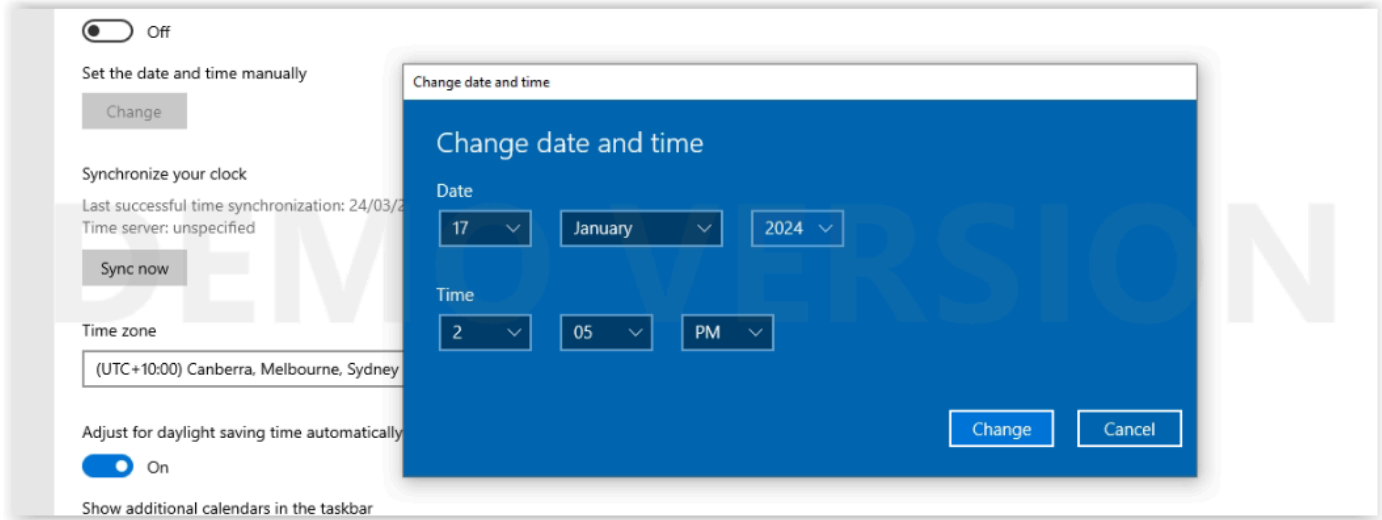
Off

Set the date and time manually

Change

Synchronize your clock

Last successful time synchronization: 24/03/2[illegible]

Time server: unspecified

Sync now

Time zone

(UTC+10:00) Canberra, Melbourne, Sydney

Adjust for daylight saving time automatically

On

Show additional calendars in the taskbar

Change date and time

Change date and time

Date

17

January

2024

Time

2

05

PM

Change

Cancel

DEMO VERSION